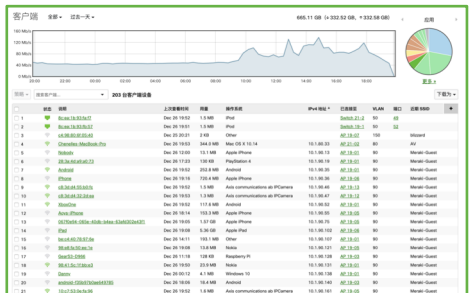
客户端

全部 ▾ 过去一天 ▾

665.11 GB (↓ 332.52 GB, ↑ 332.58 GB)

应用

160 Mb/s
120 Mb/s
80 Mb/s
40 Mb/s
0 Mb/s

20:00 22:00 Dec 26 02:00 04:00 06:00 08:00 10:00 12:00 14:00 16:00 18:00

更多

203 台客户端设备

下载为 ▾

| | 状态 | 说明 | 上次查看时间 | 用量 | 操作系统 | IPv4 地址 | 已连接 | VLAN | 端口 | 设备 SSID |
|---|---|---|---|---|---|---|---|---|---|---|
| 1 | | 8c:ea:1b:93:fc:f1 | Dec 26 19:57 | 1.5 MB | iPod | 10.1.10.53 | Switch 21-3 | 50 | 48 | |
| 2 | | 8c:ea:1b:93:fc:f1 | Dec 26 19:53 | 1.5 MB | iPod | 10.1.10.53 | Switch 21-2 | 50 | 44 | |
| 3 | | 00:46:80:40:83:40 | Dec 25 20:31 | 2 KB | Other | 10.1.10.27 | AP 18-07 | 100 | | blizzard |
| 4 | | Chengdes-MacBook-Pro | Dec 26 19:53 | 344.0 MB | Mac OS X 10.14 | 10.1.10.18 | AP 19-01 | 90 | | AV |
| 5 | | Nobody | Dec 26 12:00 | 13.1 MB | Apple iPhone | 10.1.10.37 | AP 18-01 | 50 | | Meraki-Guest |
| 6 | | 08:3e:8e:ef:e8:73 | Dec 26 13:00 | 130 KB | PlayStation 4 | 10.1.10.38 | AP 18-01 | 50 | | Meraki-Guest |
| 7 | | Android | Dec 26 19:52 | 252.8 MB | Android | 10.1.10.30 | AP 18-07 | 50 | | Meraki-Guest |
| 8 | | iPhone | Dec 26 19:50 | 720.4 MB | Apple iPhone | 10.1.10.52 | AP 18-09 | 50 | | Meraki-Guest |
| 9 | | c8:3e:a4:08:34:6b | Dec 26 19:52 | 2.5 MB | Axis communications ab IP/Camera | 10.1.10.35 | AP 18-05 | 50 | | Meraki-Guest |
| 10 | | c8:3e:a4:08:34:6b | Dec 26 19:57 | 1.5 MB | Axis communications ab IP/Camera | 10.1.10.44 | AP 18-13 | 50 | | Meraki-Guest |
| 11 | | ShooDre | Dec 26 19:53 | 117.6 MB | Android | 10.1.10.52 | AP 18-01 | 50 | | Meraki-Guest |
| 12 | | Anon iPhone | Dec 26 19:14 | 153.3 MB | Apple iPhone | 10.1.10.40 | AP 18-01 | 50 | | Meraki-Guest |
| 13 | | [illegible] | Dec 26 19:16 | 2.5 MB | Apple iPhone | 10.1.10.26 | AP 18-05 | 50 | | Meraki-Guest |
| 14 | | iPad | Dec 26 19:08 | 5.36 MB | Apple iPad | 10.1.10.48 | AP 18-09 | 50 | | Meraki-Guest |
| 15 | | be:c4:40:76:07:fe | Dec 26 14:11 | 193.1 MB | Other | 10.1.10.107 | AP 18-01 | 50 | | Meraki-Guest |
| 16 | | a4:eb:d8:78:02:fe | Dec 26 19:49 | 13.8 MB | Nokia | 10.1.10.47 | AP 18-01 | 50 | | Meraki-Guest |
| 17 | | Gear53-D994 | Dec 26 11:18 | 128 KB | Raspberry Pi | 10.1.10.32 | AP 18-01 | 50 | | Meraki-Guest |
| 18 | | 8c:1f:6c:1f:ab:e3 | Dec 26 19:50 | 23.9 MB | Nokia | 10.1.10.39 | AP 18-01 | 50 | | Meraki-Guest |
| 19 | | Qamm | Dec 26 00:12 | 4.1 MB | Windows 10 | 10.1.10.138 | AP 18-01 | 50 | | Meraki-Guest |
| 20 | | android-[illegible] | Dec 26 16:00 | 16.4 MB | Android | 10.1.10.140 | AP 18-01 | 50 | | Meraki-Guest |
| 21 | | 10:c7:53:be:fe:66 | Dec 26 19:52 | 1.5 MB | Axis communications ab IP/Camera | 10.1.10.45 | AP 18-13 | 50 | | Meraki-Guest |